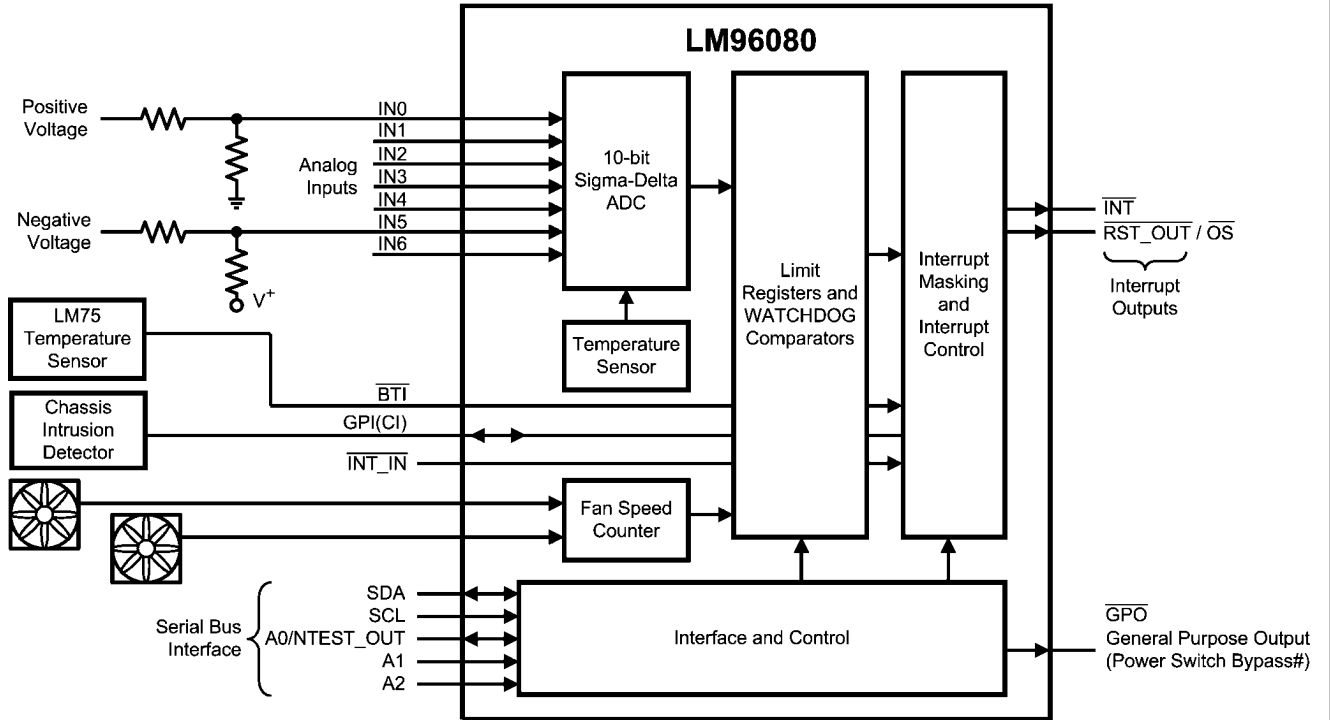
LM96080

Positive Voltage

Negative Voltage

$V^+$

Analog Inputs

IN0
IN1
IN2
IN3
IN4
IN5
IN6

10-bit Sigma-Delta ADC

Temperature Sensor

Limit Registers and WATCHDOG Comparators

Interrupt Masking and Interrupt Control

$\overline{INT}$
$\overline{RST\_OUT}$ / $\overline{OS}$

Interrupt Outputs

LM75 Temperature Sensor

$\overline{BTI}$

Chassis Intrusion Detector

GPI(CI)

$\overline{INT\_IN}$

Fan Speed Counter

Serial Bus Interface

SDA
SCL
A0/NTEST_OUT
A1
A2

Interface and Control

$\overline{GPO}$
General Purpose Output (Power Switch Bypass#)